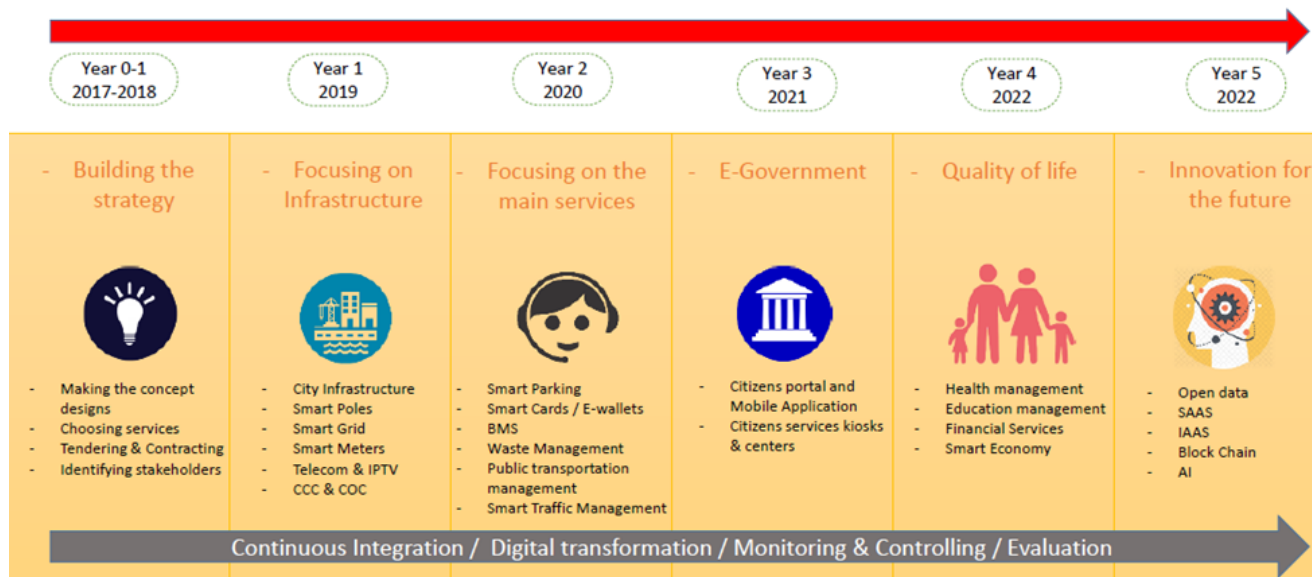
Year 0-1
2017-2018

Year 1
2019

Year 2
2020

Year 3
2021

Year 4
2022

Year 5
2022

- Building the strategy

- Making the concept designs
- Choosing services
- Tendering & Contracting
- Identifying stakeholders

- Focusing on Infrastructure

- City Infrastructure
- Smart Poles
- Smart Grid
- Smart Meters
- Telecom & IPTV
- CCC & COC

- Focusing on the main services

- Smart Parking
- Smart Cards / E-wallets
- BMS
- Waste Management
- Public transportation management
- Smart Traffic Management

- E-Government

- Citizens portal and Mobile Application
- Citizens services kiosks & centers

- Quality of life

- Health management
- Education management
- Financial Services
- Smart Economy

- Innovation for the future

- Open data
- SAAS
- IAAS
- Block Chain
- AI

Continuous Integration / Digital transformation / Monitoring & Controlling / Evaluation